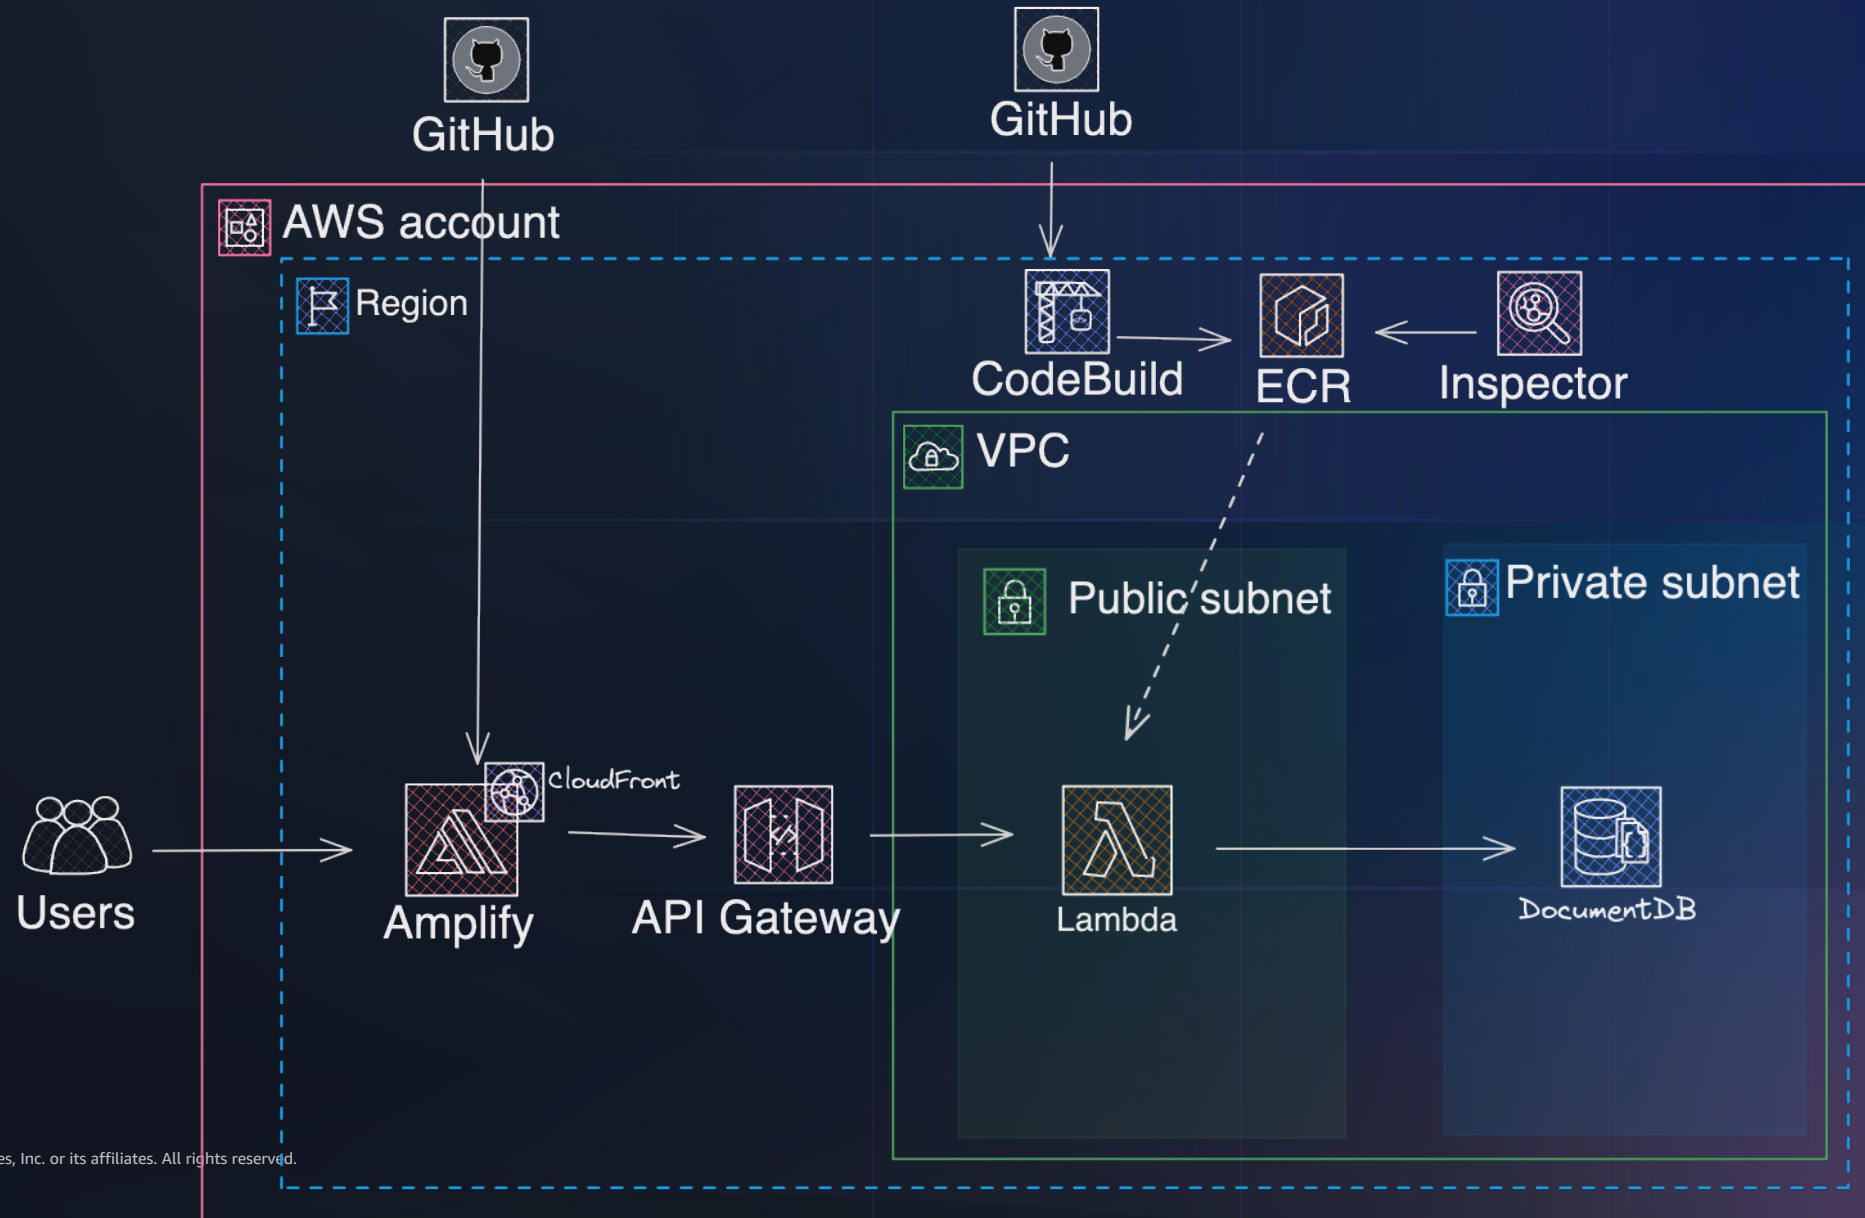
GitHub

GitHub

AWS account

Region

CodeBuild

ECR

Inspector

VPC

Public subnet

Private subnet

Users

CloudFront

Amplify

API Gateway

Lambda

DocumentDB

es, Inc. or its affiliates. All rights reserved.